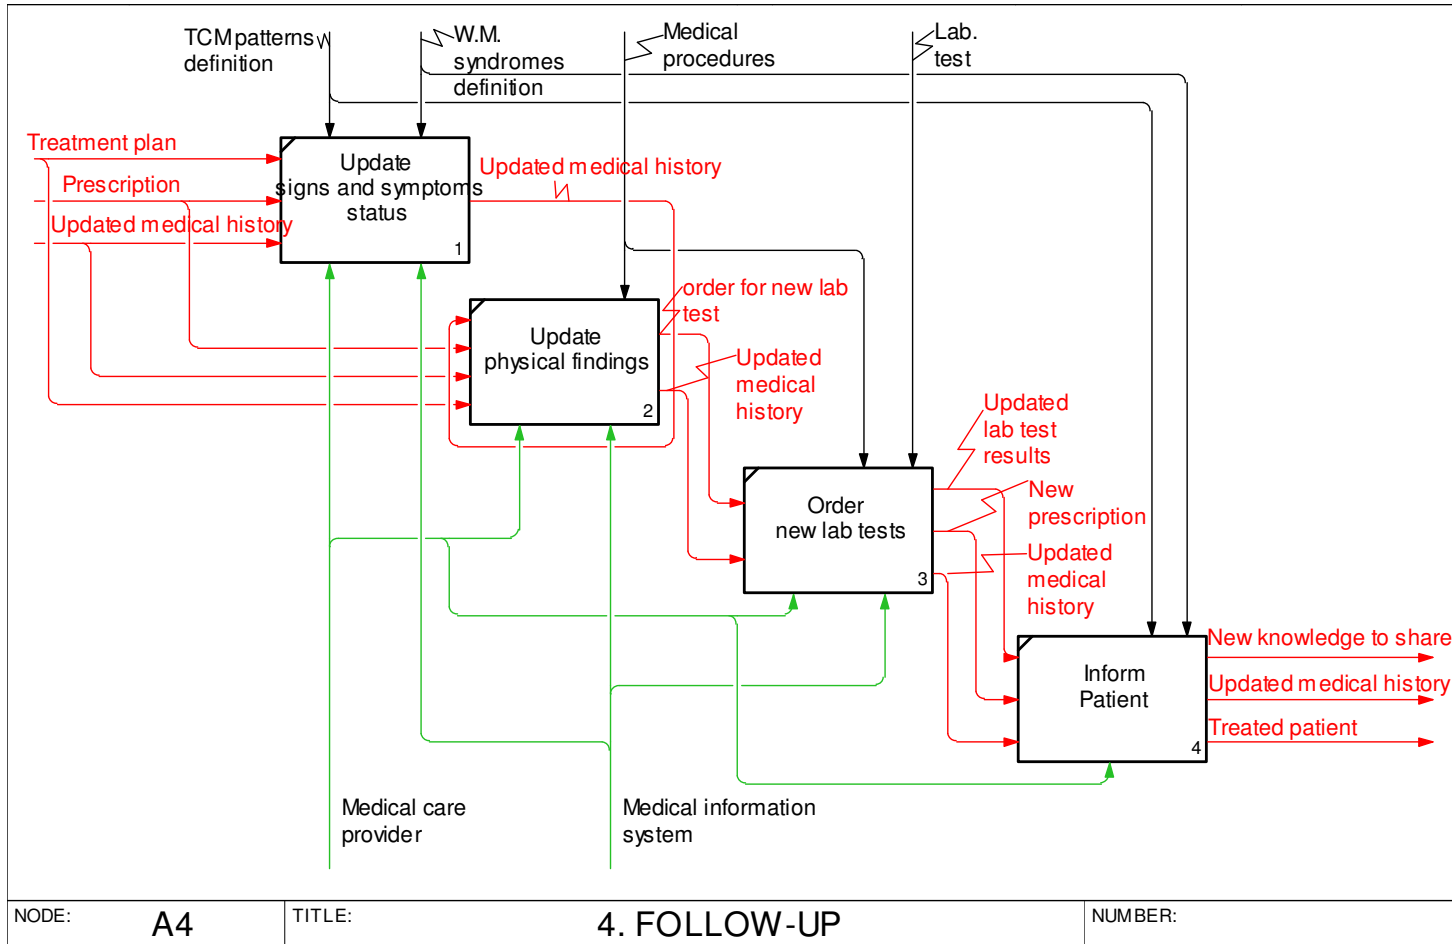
TCMpatterns definition

W.M. syndromes definition

Medical procedures

Lab. test

Treatment plan

Prescription

Updated medical history

Update signs and symptoms status
1

Updated medical history

Update physical findings
2

order for new lab test

Updated medical history

Order new lab tests
3

Updated lab test results

New prescription

Updated medical history

Inform Patient
4

New knowledge to share

Updated medical history

Treated patient

Medical care provider

Medical information system

| NODE: | A4 | TITLE: | 4. FOLLOW-UP | NUMBER: |
|---|---|---|---|---|